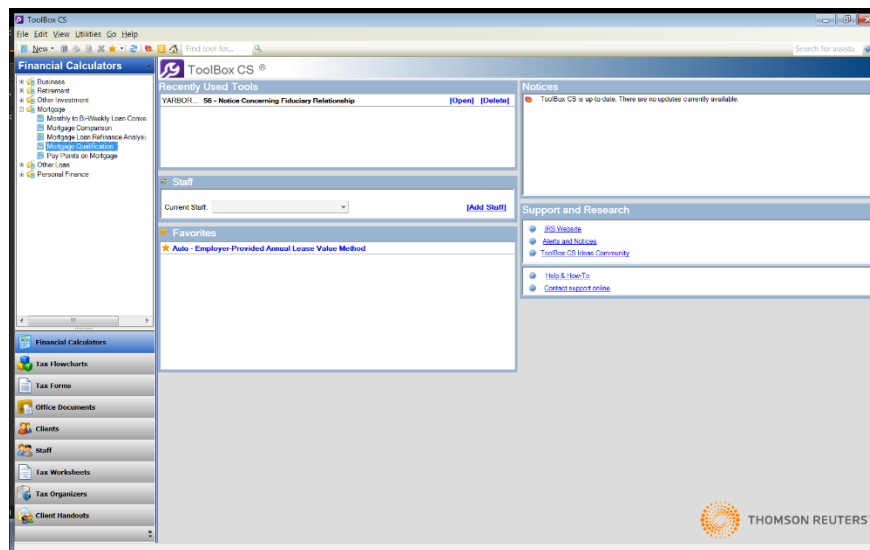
ToolBox CS

File Edit View Utilities Go Help

New Find tool for... Search for assista

Financial Calculators

Business
Retirement
Other Investment
Mortgage
Monthly to Bi-Weekly Loan Conve
Mortgage Comparison
Mortgage Loan Refinance Analysi
Mortgage Qualification
Pay Points on Mortgage
Other Loan
Personal Finance

Financial Calculators
Tax Flowcharts
Tax Forms
Office Documents
Clients
Staff
Tax Worksheets
Tax Organizers
Client Handouts

ToolBox CS ®

Recently Used Tools

YARBOR... 56 - Notice Concerning Fiduciary Relationship [Open] [Delete]

Staff

Current Staff: [Add Staff]

Favorites

Auto - Employer-Provided Annual Lease Value Method

Notices

ToolBox CS is up-to-date. There are no updates currently available.

Support and Research

IRS Website
Alerts and Notices
ToolBox CS Ideas Community

Help & How-To
Contact support online

THOMSON REUTERS